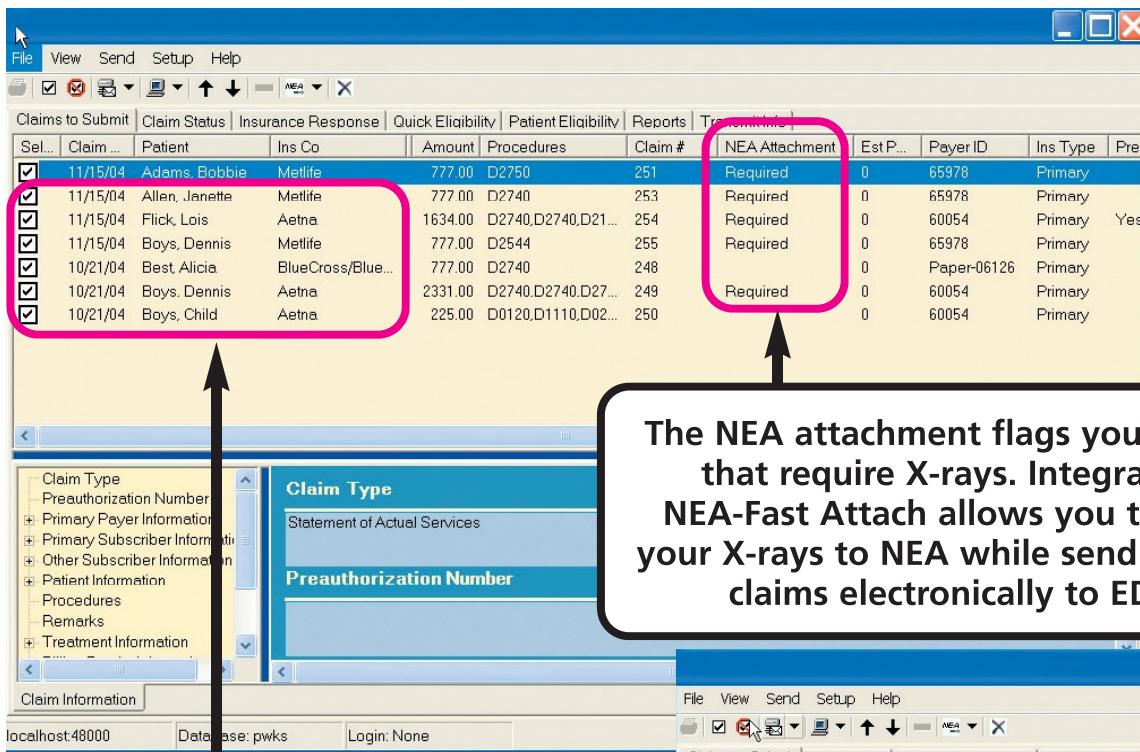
File View Send Setup Help

Claims to Submit | Claim Status | Insurance Response | Quick Eligibility | Patient Eligibility | Reports | Tra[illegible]

| Sel... | Claim ... | Patient | Ins Co | Amount | Procedures | Claim # | NEA Attachment | Est P... | Payer ID | Ins Type | Pre |
|---|---|---|---|---|---|---|---|---|---|---|---|
| ☑ | 11/15/04 | Adams, Bobbie | Metlife | 777.00 | D2750 | 251 | Required | 0 | 65978 | Primary | |
| ☑ | 11/15/04 | Allen, Janette | Metlife | 777.00 | D2740 | 253 | Required | 0 | 65978 | Primary | |
| ☑ | 11/15/04 | Flick, Lois | Aetna | 1634.00 | D2740,D2740,D21... | 254 | Required | 0 | 60054 | Primary | Yes |
| ☑ | 11/15/04 | Boys, Dennis | Metlife | 777.00 | D2544 | 255 | Required | 0 | 65978 | Primary | |
| ☑ | 10/21/04 | Best, Alicia | BlueCross/Blue... | 777.00 | D2740 | 248 | | 0 | Paper-06126 | Primary | |
| ☑ | 10/21/04 | Boys, Dennis | Aetna | 2331.00 | D2740,D2740,D27... | 249 | Required | 0 | 60054 | Primary | |
| ☑ | 10/21/04 | Boys, Child | Aetna | 225.00 | D0120,D1110,D02... | 250 | | 0 | 60054 | Primary | |

Claim Type
Preauthorization Number
Primary Payer Information
Primary Subscriber Inform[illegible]
Other Subscriber Informa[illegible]
Patient Information
Procedures
Remarks
Treatment Information

Claim Type
Statement of Actual Services
Preauthorization Number

The NEA attachment flags you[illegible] that require X-rays. Integra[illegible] NEA-Fast Attach allows you t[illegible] your X-rays to NEA while send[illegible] claims electronically to ED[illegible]

Claim Information

localhost:48000 Data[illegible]ase: pwks Login: None

File View Send Setup Help